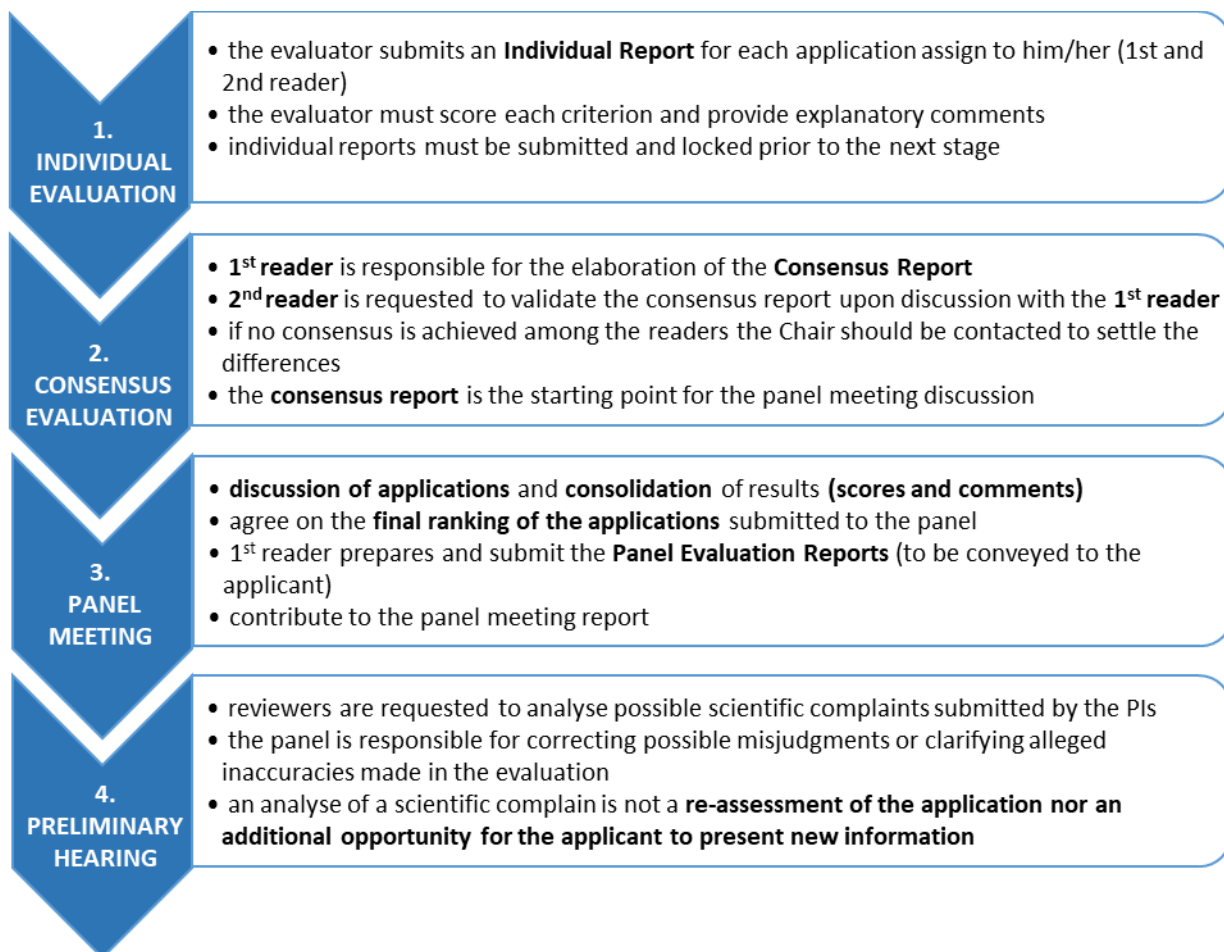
1.
INDIVIDUAL
EVALUATION

• the evaluator submits an **Individual Report** for each application assign to him/her (1st and 2nd reader)
• the evaluator must score each criterion and provide explanatory comments
• individual reports must be submitted and locked prior to the next stage

2.
CONSENSUS
EVALUATION

• $1^{st}$ **reader** is responsible for the elaboration of the **Consensus Report**
• $2^{nd}$ **reader** is requested to validate the consensus report upon discussion with the $1^{st}$ **reader**
• if no consensus is achieved among the readers the Chair should be contacted to settle the differences
• the **consensus report** is the starting point for the panel meeting discussion

3.
PANEL
MEETING

• **discussion of applications** and **consolidation** of results **(scores and comments)**
• agree on the **final ranking of the applications** submitted to the panel
• $1^{st}$ reader prepares and submit the **Panel Evaluation Reports** (to be conveyed to the applicant)
• contribute to the panel meeting report

4.
PRELIMINARY
HEARING

• reviewers are requested to analyse possible scientific complaints submitted by the PIs
• the panel is responsible for correcting possible misjudgments or clarifying alleged inaccuracies made in the evaluation
• an analyse of a scientific complain is not a **re-assessment of the application nor an additional opportunity for the applicant to present new information**